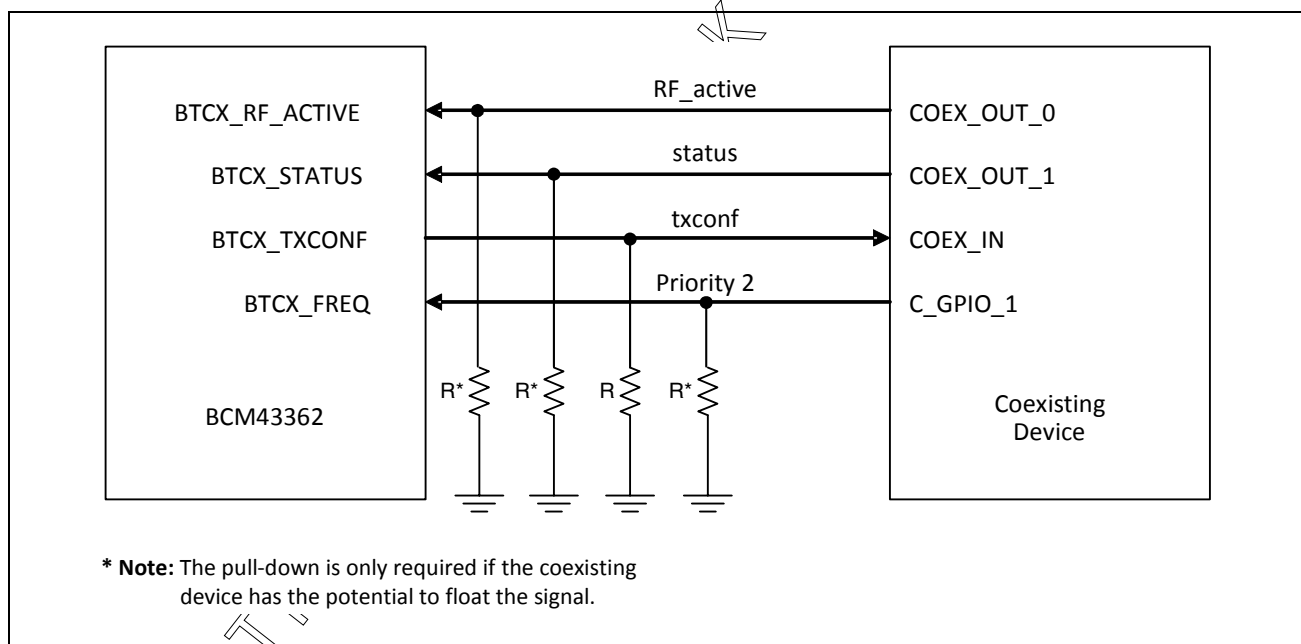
BTCX_RF_ACTIVE

BTCX_STATUS

BTCX_TXCONF

BTCX_FREQ

BCM43362

RF_active

status

txconf

Priority 2

R*

R*

R

R*

COEX_OUT_0

COEX_OUT_1

COEX_IN

C_GPIO_1

Coexisting Device

* **Note:** The pull-down is only required if the coexisting device has the potential to float the signal.